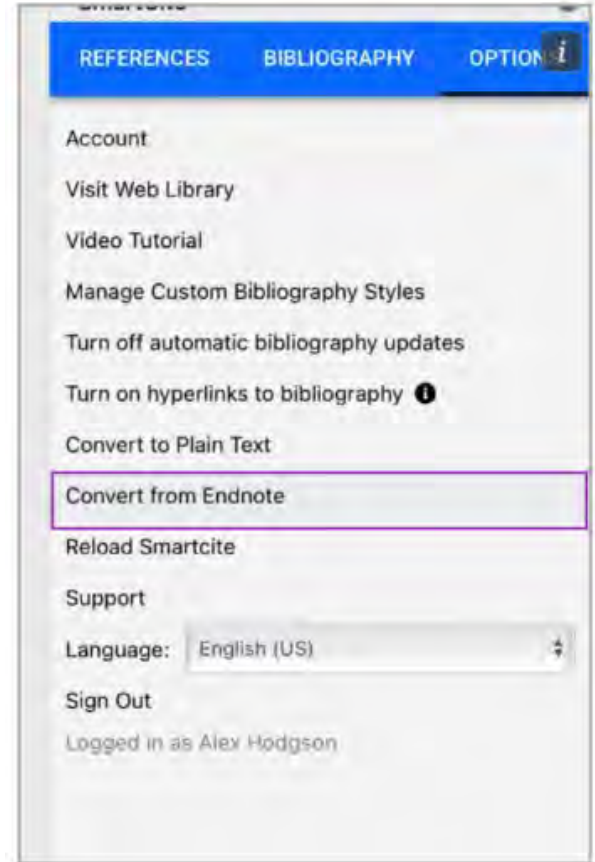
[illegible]

REFERENCES BIBLIOGRAPHY OPTION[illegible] i

Account

Visit Web Library

Video Tutorial

Manage Custom Bibliography Styles

Turn off automatic bibliography updates

Turn on hyperlinks to bibliography

Convert to Plain Text

Convert from Endnote

Reload Smartcite

Support

Language: English (US)

Sign Out

Logged in as Alex Hodgson